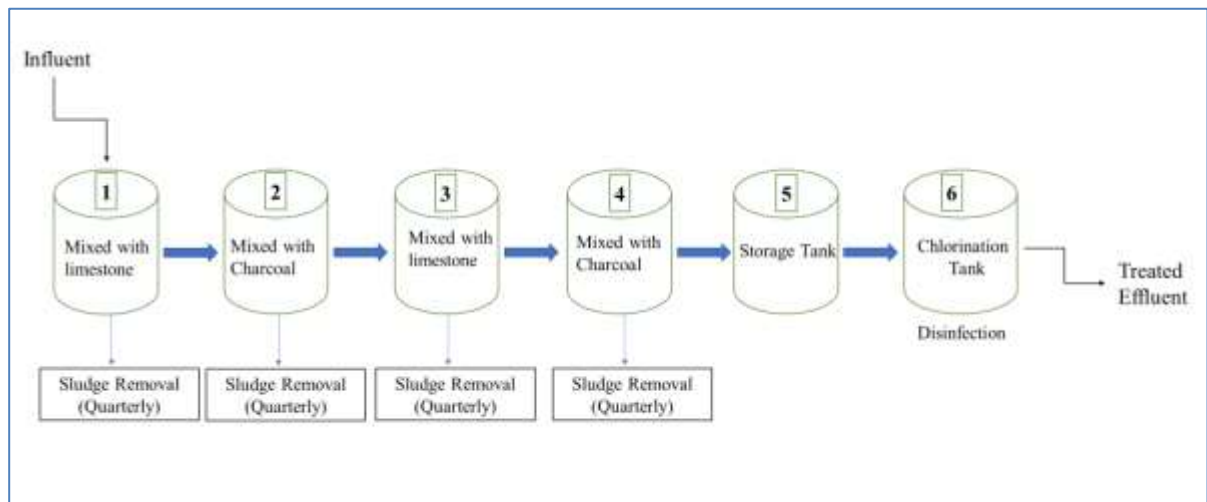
Influent

1
Mixed with limestone

2
Mixed with Charcoal

3
Mixed with limestone

4
Mixed with Charcoal

5
Storage Tank

6
Chlorination Tank

Disinfection

Treated Effluent

Sludge Removal (Quarterly)

Sludge Removal (Quarterly)

Sludge Removal (Quarterly)

Sludge Removal (Quarterly)